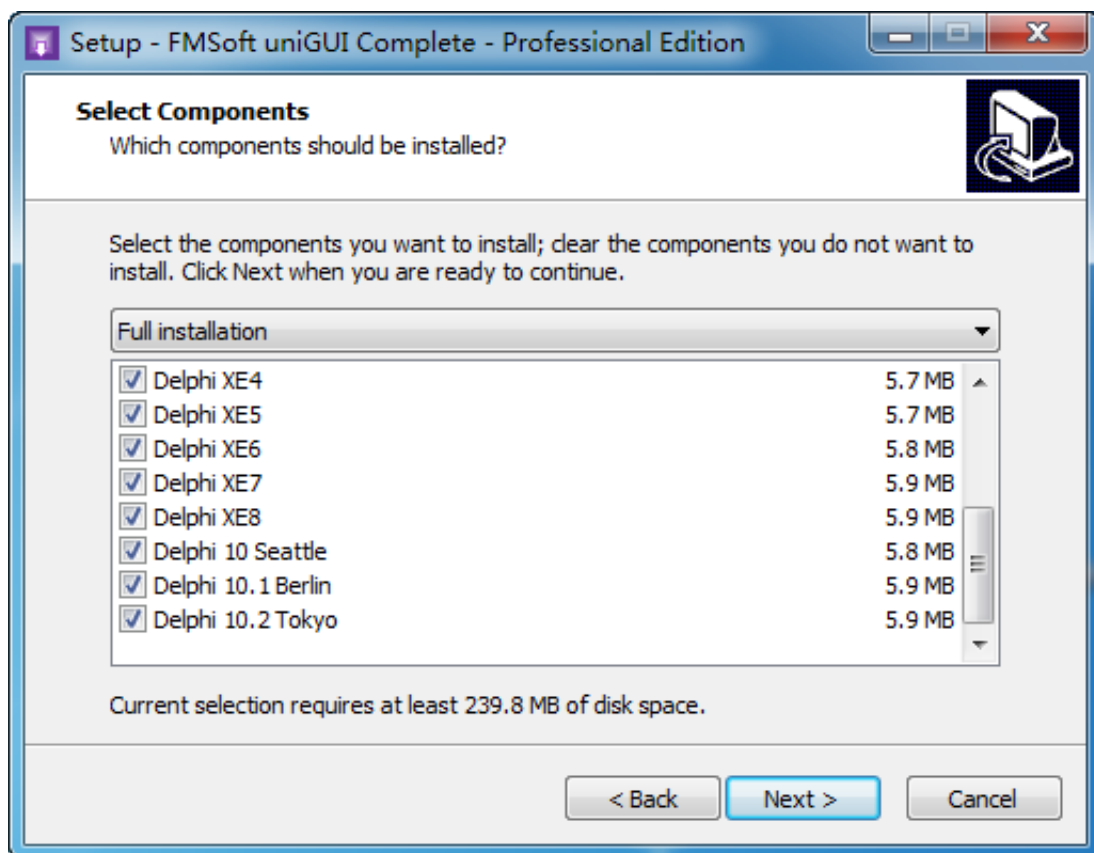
Setup - FMSoft uniGUI Complete - Professional Edition

Select Components
Which components should be installed?

Select the components you want to install; clear the components you do not want to install. Click Next when you are ready to continue.

Full installation

| | |
|---|---|
| Delphi XE4 | 5.7 MB |
| Delphi XE5 | 5.7 MB |
| Delphi XE6 | 5.8 MB |
| Delphi XE7 | 5.9 MB |
| Delphi XE8 | 5.9 MB |
| Delphi 10 Seattle | 5.8 MB |
| Delphi 10.1 Berlin | 5.9 MB |
| Delphi 10.2 Tokyo | 5.9 MB |

Current selection requires at least 239.8 MB of disk space.

< Back Next > Cancel